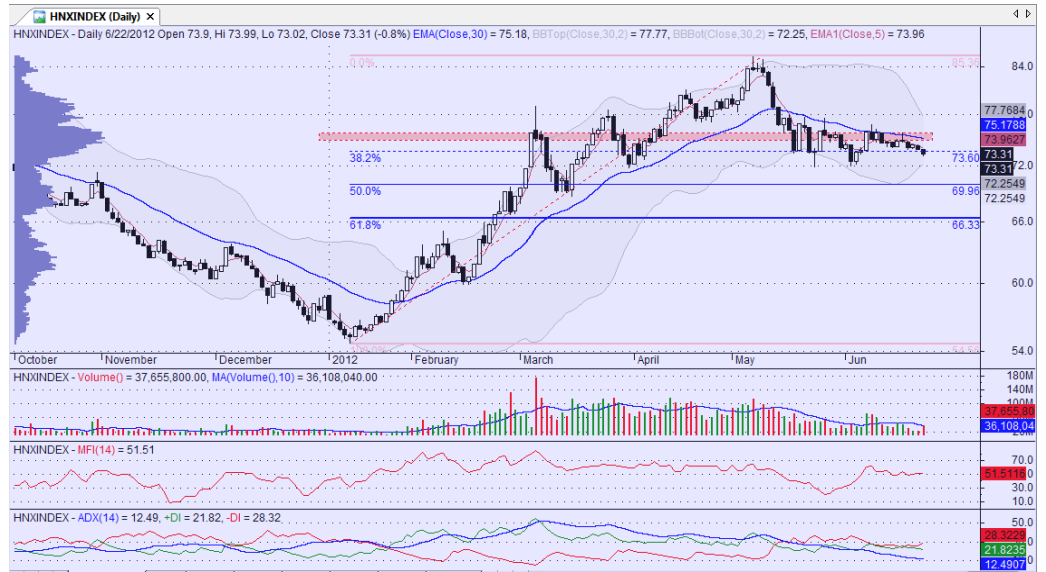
HNXINDEX (Daily) ×

HNXINDEX - Daily 6/22/2012 Open 73.9, Hi 73.99, Lo 73.02, Close 73.31 (-0.8%) EMA(Close,30) = 75.18, BBTop(Close,30,2) = 77.77, BBBot(Close,30,2) = 72.25, EMA1(Close,5) = 73.96

0.0%
85.36
84.0
77.7684
75.1788
73.9627
38.2%
73.60
73.31
73.31
72.0
72.2549
50.0%
69.96
72.2549
61.8%
66.33
66.0
60.0
54.0
54.59

October November December 2012 February March April May Jun

HNXINDEX - Volume() = 37,655,800.00, MA(Volume(),10) = 36,108,040.00
180M
140M
100M
37,655,80
36,108,04

HNXINDEX - MFI(14) = 51.51
70.0
51.5118
30.0
10.0

HNXINDEX - ADX(14) = 12.49, +DI = 21.82, -DI = 28.32
50.0
28.3229
21.8235
12.4907